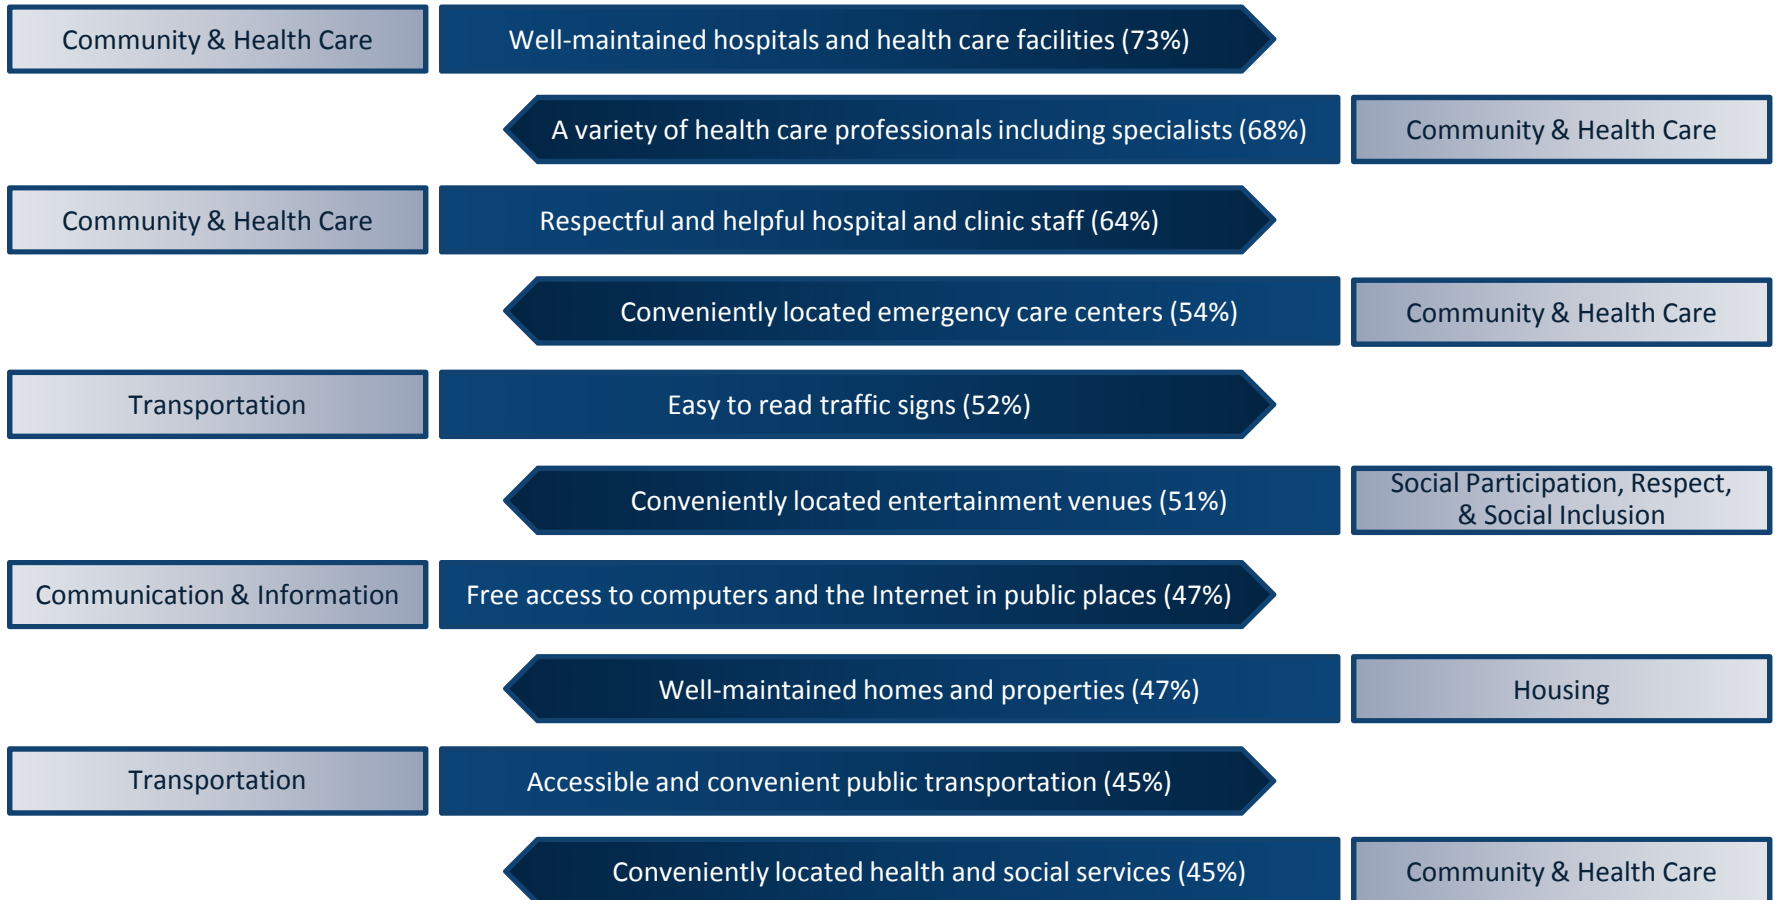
Community & Health Care

Well-maintained hospitals and health care facilities (73%)

A variety of health care professionals including specialists (68%)

Community & Health Care

Community & Health Care

Respectful and helpful hospital and clinic staff (64%)

Conveniently located emergency care centers (54%)

Community & Health Care

Transportation

Easy to read traffic signs (52%)

Conveniently located entertainment venues (51%)

Social Participation, Respect, & Social Inclusion

Communication & Information

Free access to computers and the Internet in public places (47%)

Well-maintained homes and properties (47%)

Housing

Transportation

Accessible and convenient public transportation (45%)

Conveniently located health and social services (45%)

Community & Health Care